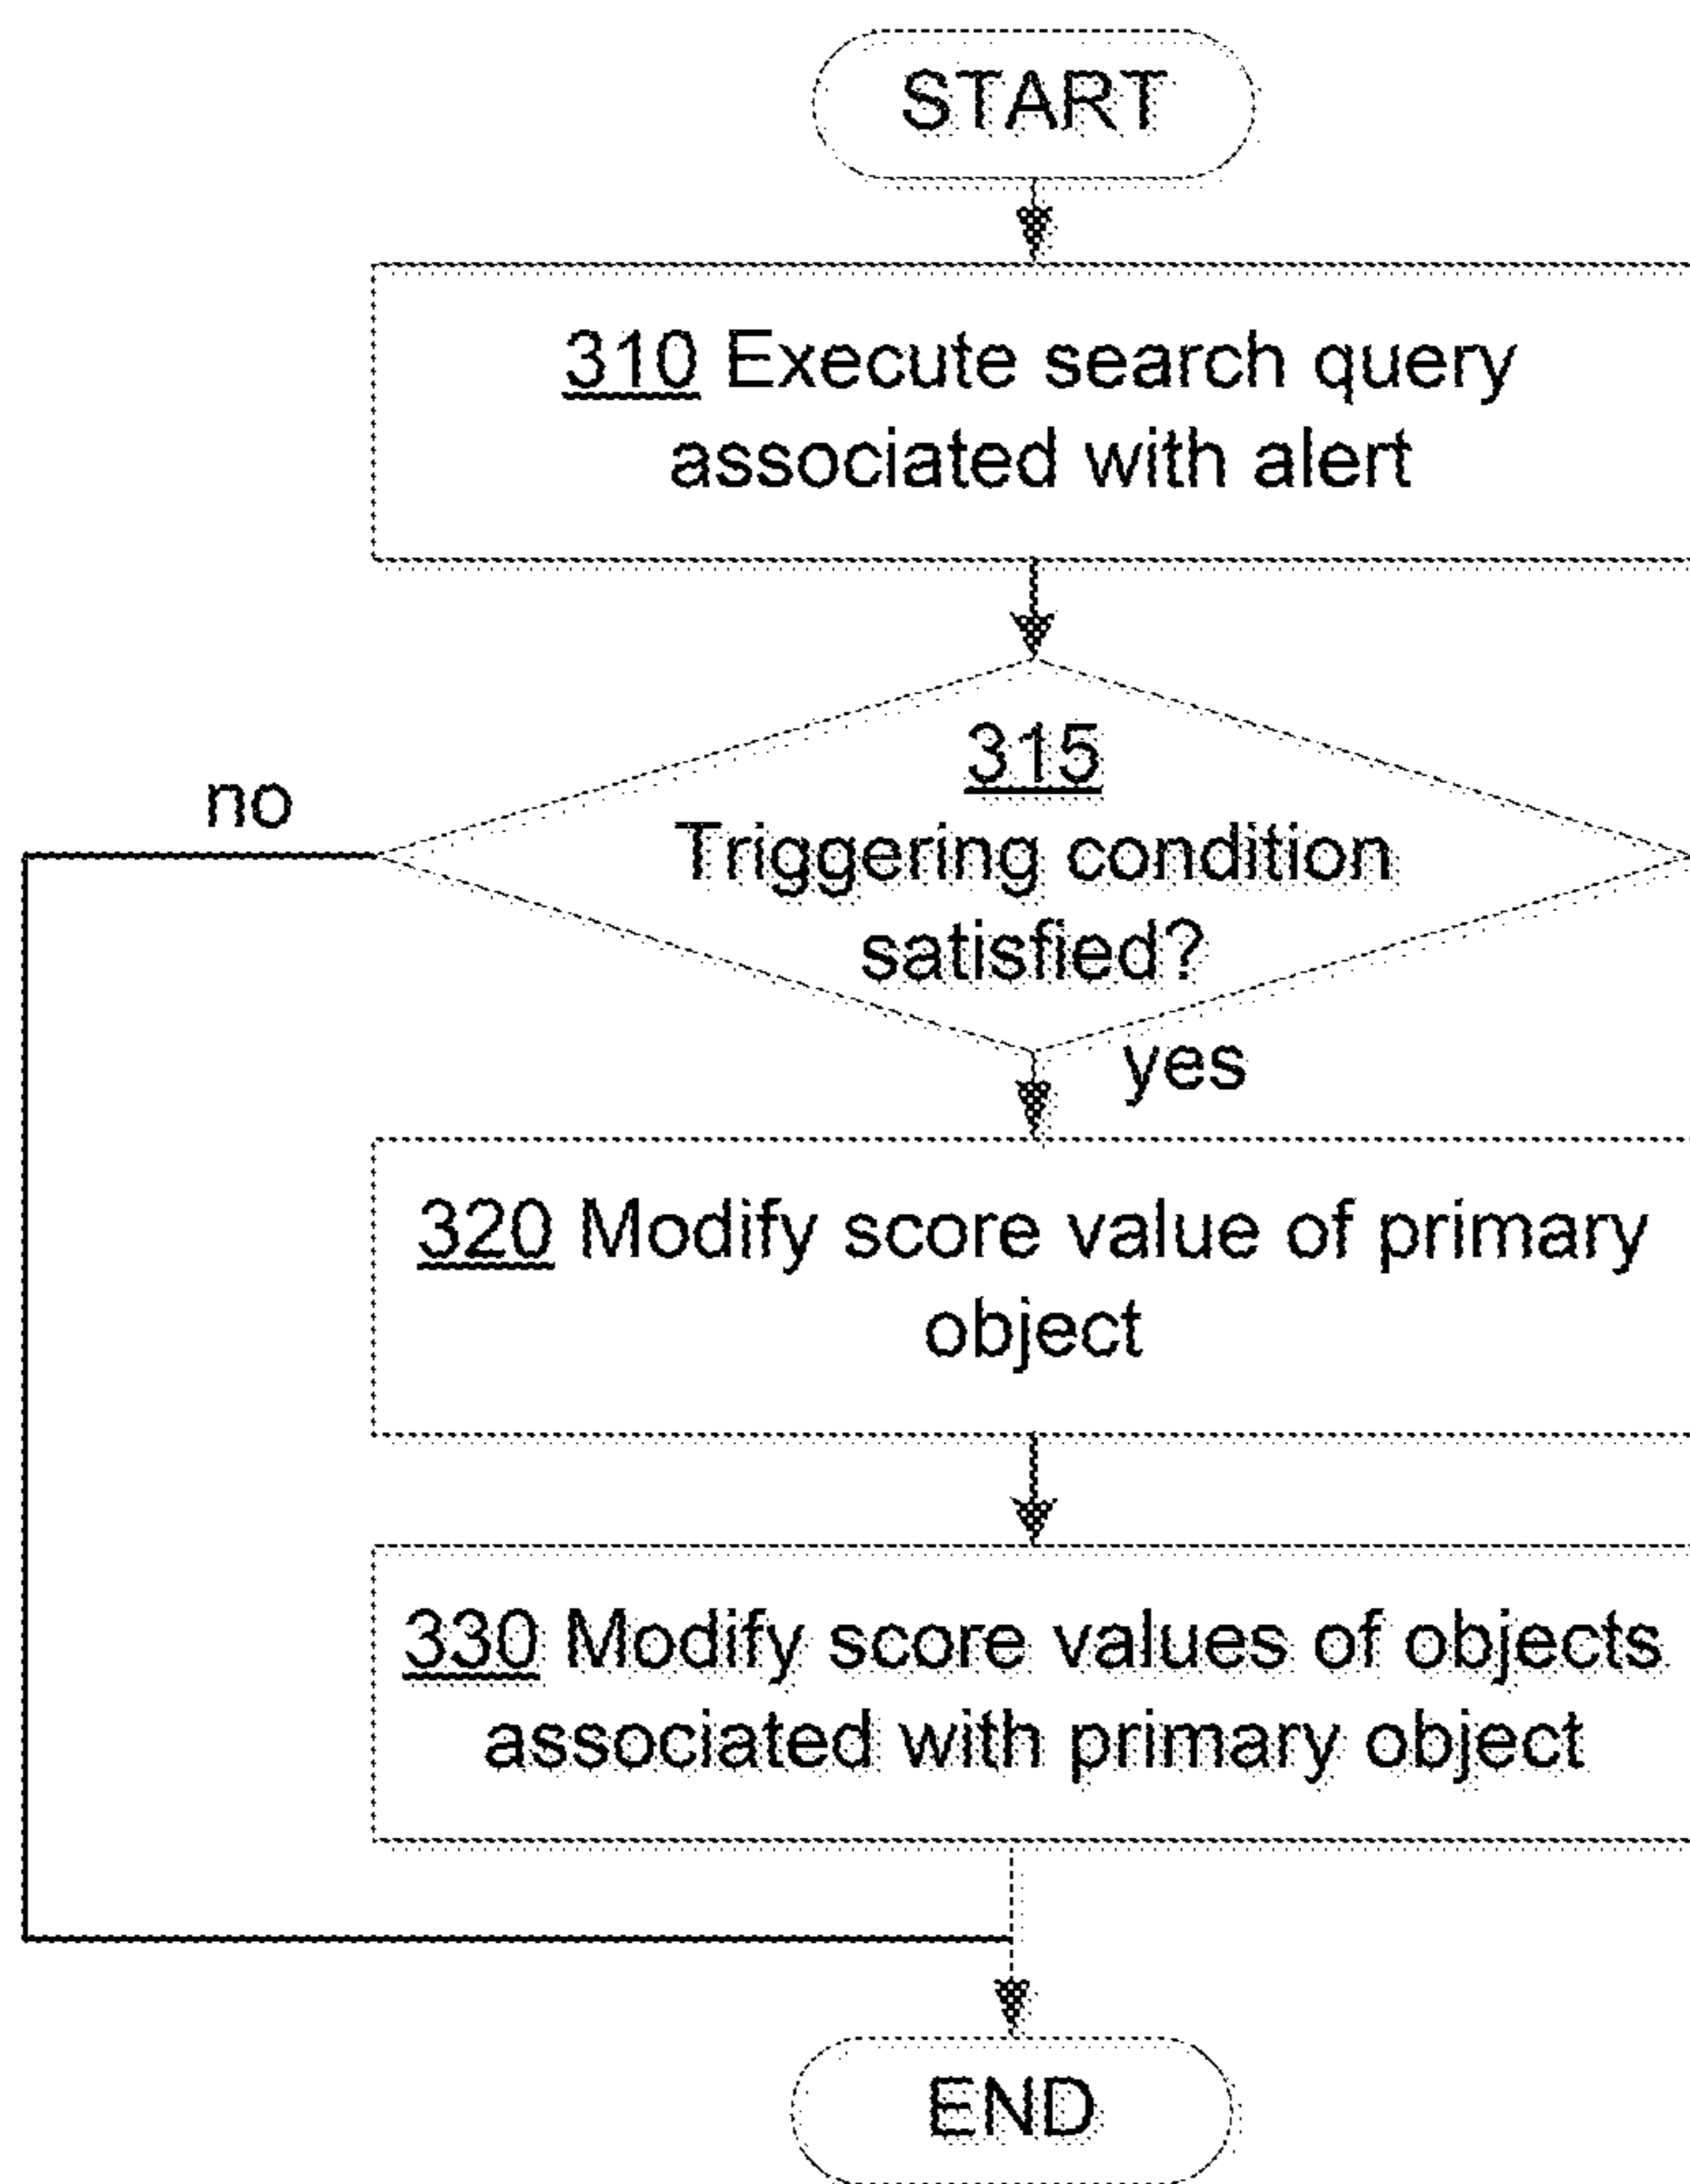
START

310 Execute search query associated with alert

315
Triggering condition satisfied?

no

yes

320 Modify score value of primary object

330 Modify score values of objects associated with primary object

END